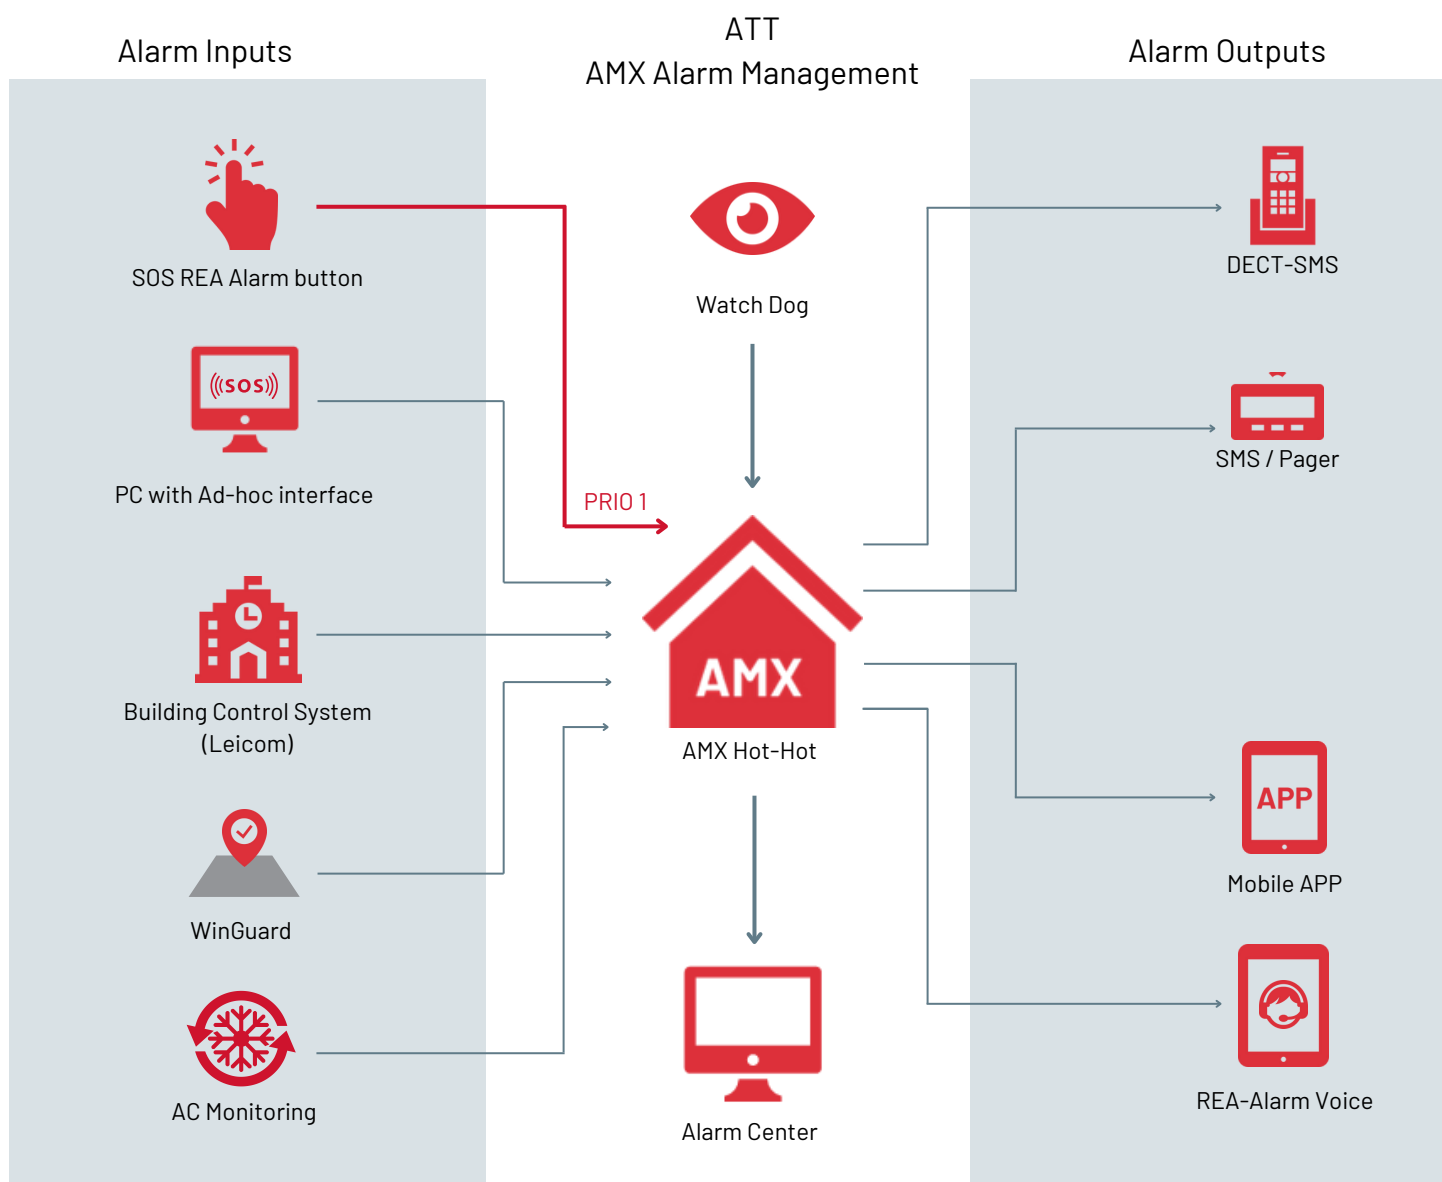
Alarm Inputs

ATT
AMX Alarm Management

Alarm Outputs

SOS REA Alarm button

((SOS))

PC with Ad-hoc interface

Building Control System (Leicom)

WinGuard

AC Monitoring

Watch Dog

PRIO 1

AMX

AMX Hot-Hot

Alarm Center

DECT-SMS

SMS / Pager

APP

Mobile APP

REA-Alarm Voice